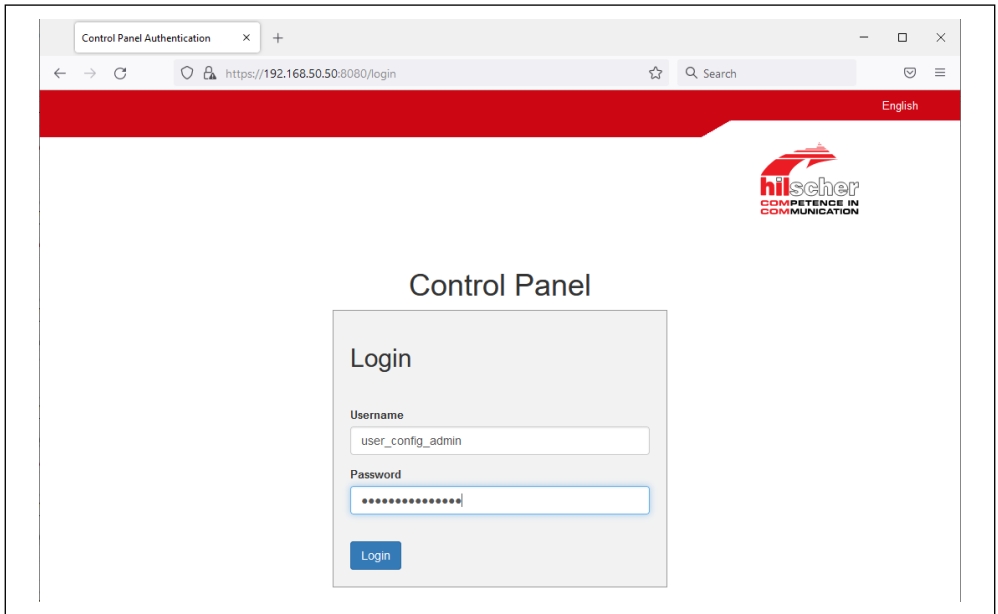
Control Panel Authentication ×

https://192.168.50.50:8080/login

Search

English

hilscher
COMPETENCE IN COMMUNICATION

Control Panel

Login

Username

user_config_admin

Password

•••••••••••••••

Login